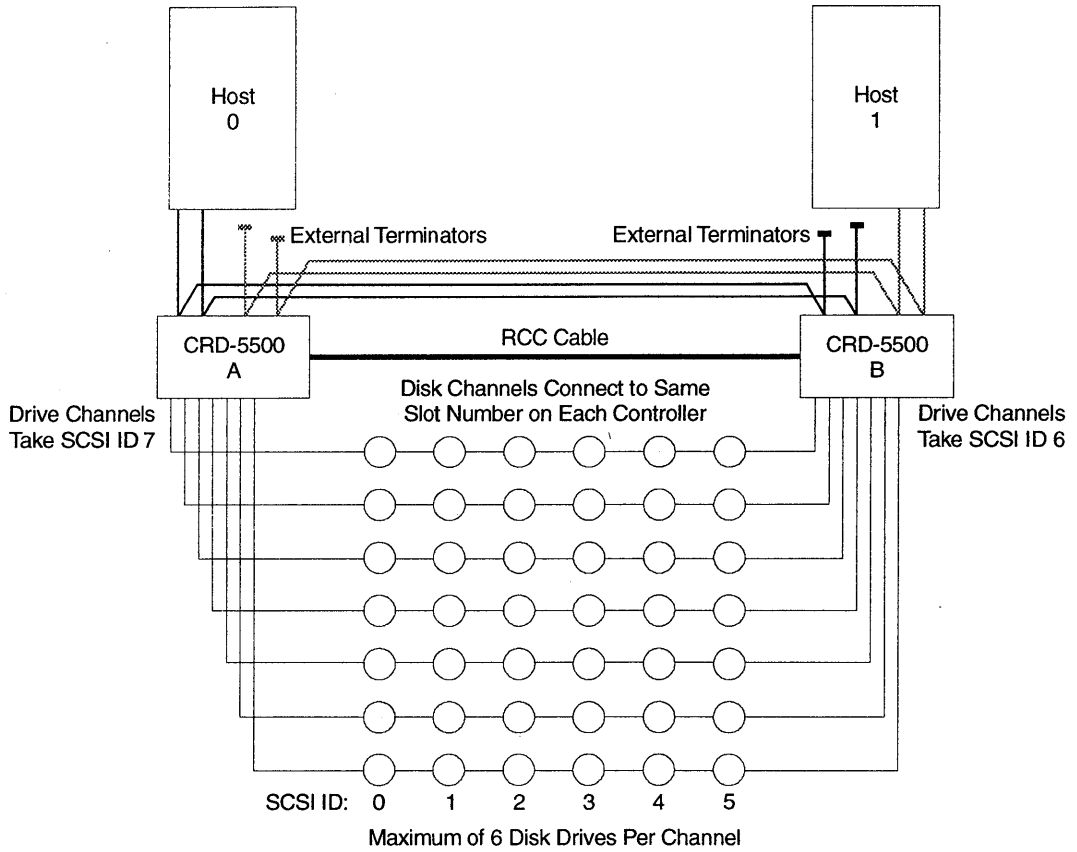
Host
0

Host
1

External Terminators

External Terminators

CRD-5500
A

RCC Cable

CRD-5500
B

Disk Channels Connect to Same Slot Number on Each Controller

Drive Channels Take SCSI ID 7

Drive Channels Take SCSI ID 6

SCSI ID: 0 1 2 3 4 5

Maximum of 6 Disk Drives Per Channel